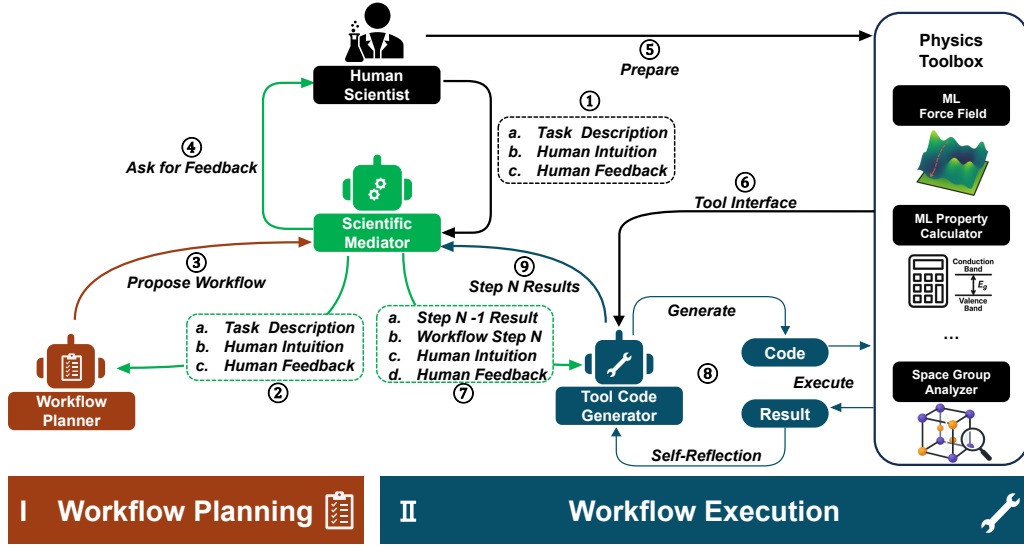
Human Scientist

⑤ Prepare

Physics Toolbox

ML Force Field

① a. Task Description b. Human Intuition c. Human Feedback

④ Ask for Feedback

Scientific Mediator

⑥ Tool Interface

ML Property Calculator

Conduction Band
$E_g$
Valence Band

③ Propose Workflow

⑨ Step N Results

a. Task Description b. Human Intuition c. Human Feedback ②

a. Step N -1 Result b. Workflow Step N c. Human Intuition d. Human Feedback ⑦

Generate

Code

...

⑧

Execute

Space Group Analyzer

Workflow Planner

Tool Code Generator

Result

Self-Reflection

I Workflow Planning

II Workflow Execution